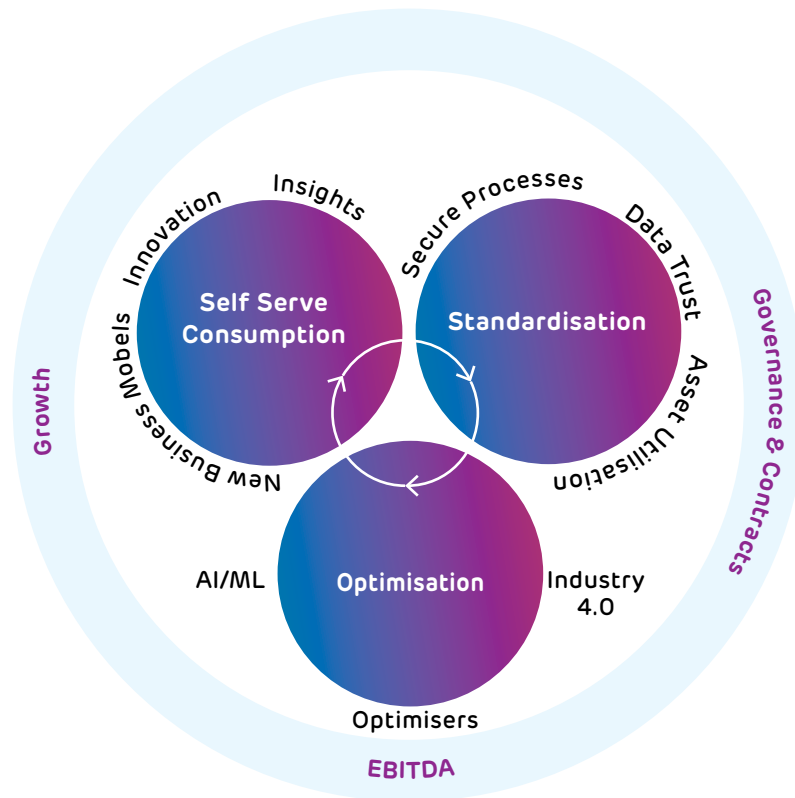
Growth

Governance & Contracts

EBITDA

Innovation

Insights

Self Serve Consumption

New Business Models

Secure Processes

Data Trust

Standardisation

Asset Utilisation

AI/ML

Optimisation

Industry 4.0

Optimisers